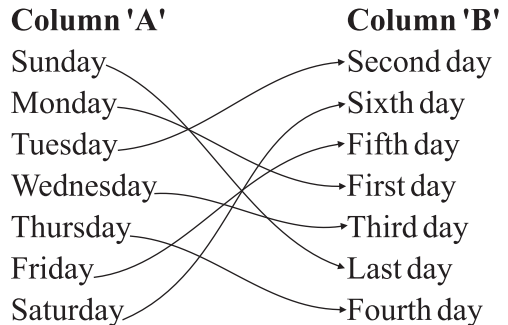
| Column 'A' | Column 'B' |
|---|---|
| Sunday | Second day |
| Monday | Sixth day |
| Tuesday | Fifth day |
| Wednesday | First day |
| Thursday | Third day |
| Friday | Last day |
| Saturday | Fourth day |